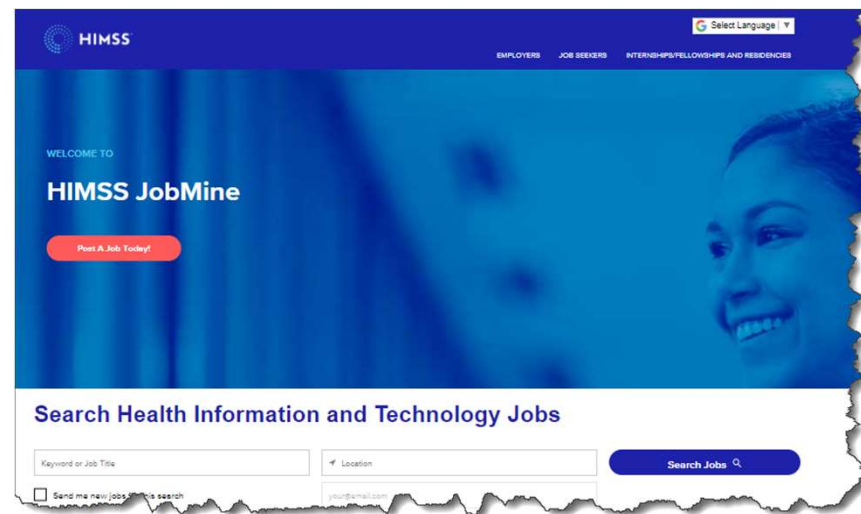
HIMSS

Select Language ▼

EMPLOYERS JOB SEEKERS INTERNSHIPS/FELLOWSHIPS AND RESIDENCIES

WELCOME TO

HIMSS JobMine

Post A Job Today!

Search Health Information and Technology Jobs

Keyword or Job Title

Location

Search Jobs

Send me new jobs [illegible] search

your@email.com